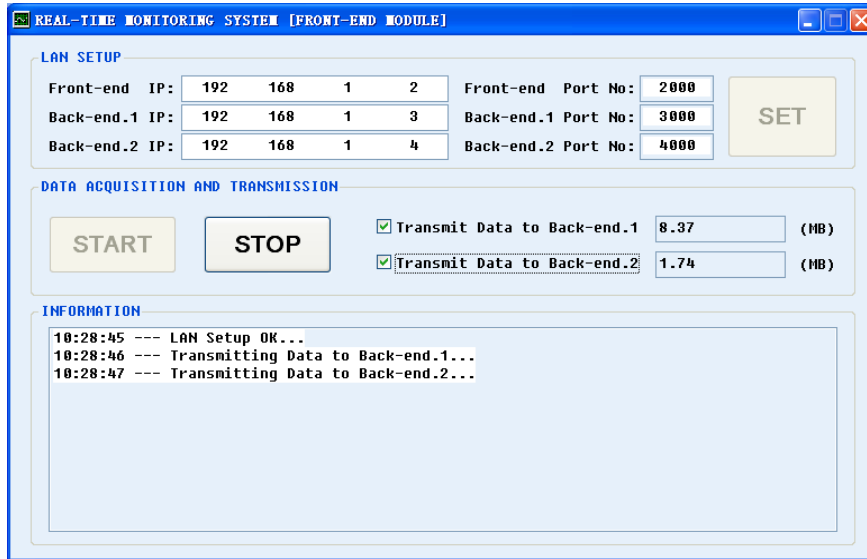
REAL-TIME MONITORING SYSTEM [FRONT-END MODULE]

LAN SETUP

| | | | | | | |
|---|---|---|---|---|---|---|
| Front-end IP: | 192 | 168 | 1 | 2 | Front-end Port No: | 2000 |
| Back-end.1 IP: | 192 | 168 | 1 | 3 | Back-end.1 Port No: | 3000 |
| Back-end.2 IP: | 192 | 168 | 1 | 4 | Back-end.2 Port No: | 4000 |

SET

DATA ACQUISITION AND TRANSMISSION

START

STOP

Transmit Data to Back-end.1 8.37 (MB)

Transmit Data to Back-end.2 1.74 (MB)

INFORMATION

10:28:45 --- LAN Setup OK...
10:28:46 --- Transmitting Data to Back-end.1...
10:28:47 --- Transmitting Data to Back-end.2...